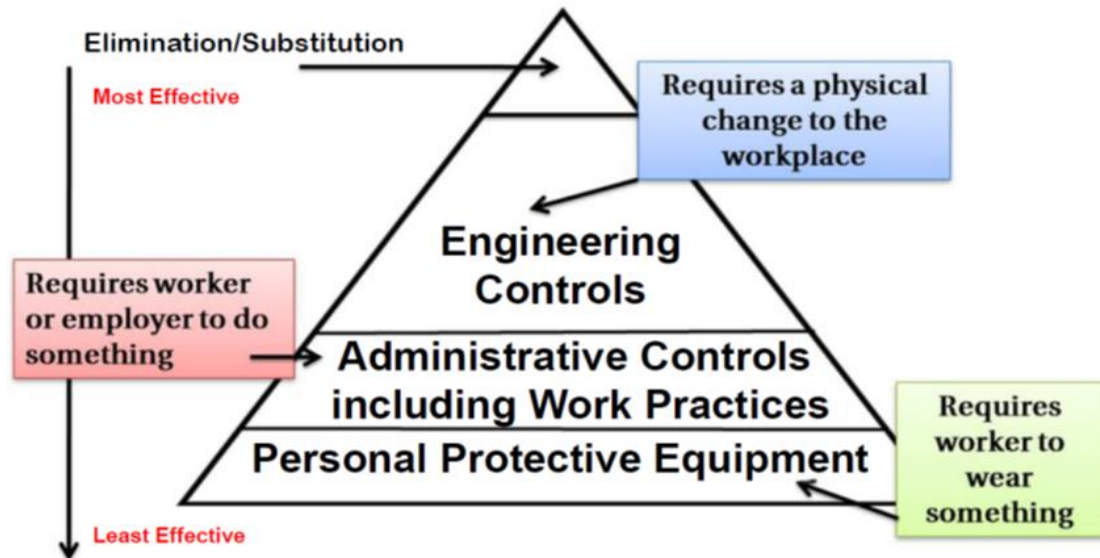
Elimination/Substitution

Most Effective

Requires a physical change to the workplace

Engineering Controls

Requires worker or employer to do something

Administrative Controls including Work Practices

Personal Protective Equipment

Requires worker to wear something

Least Effective